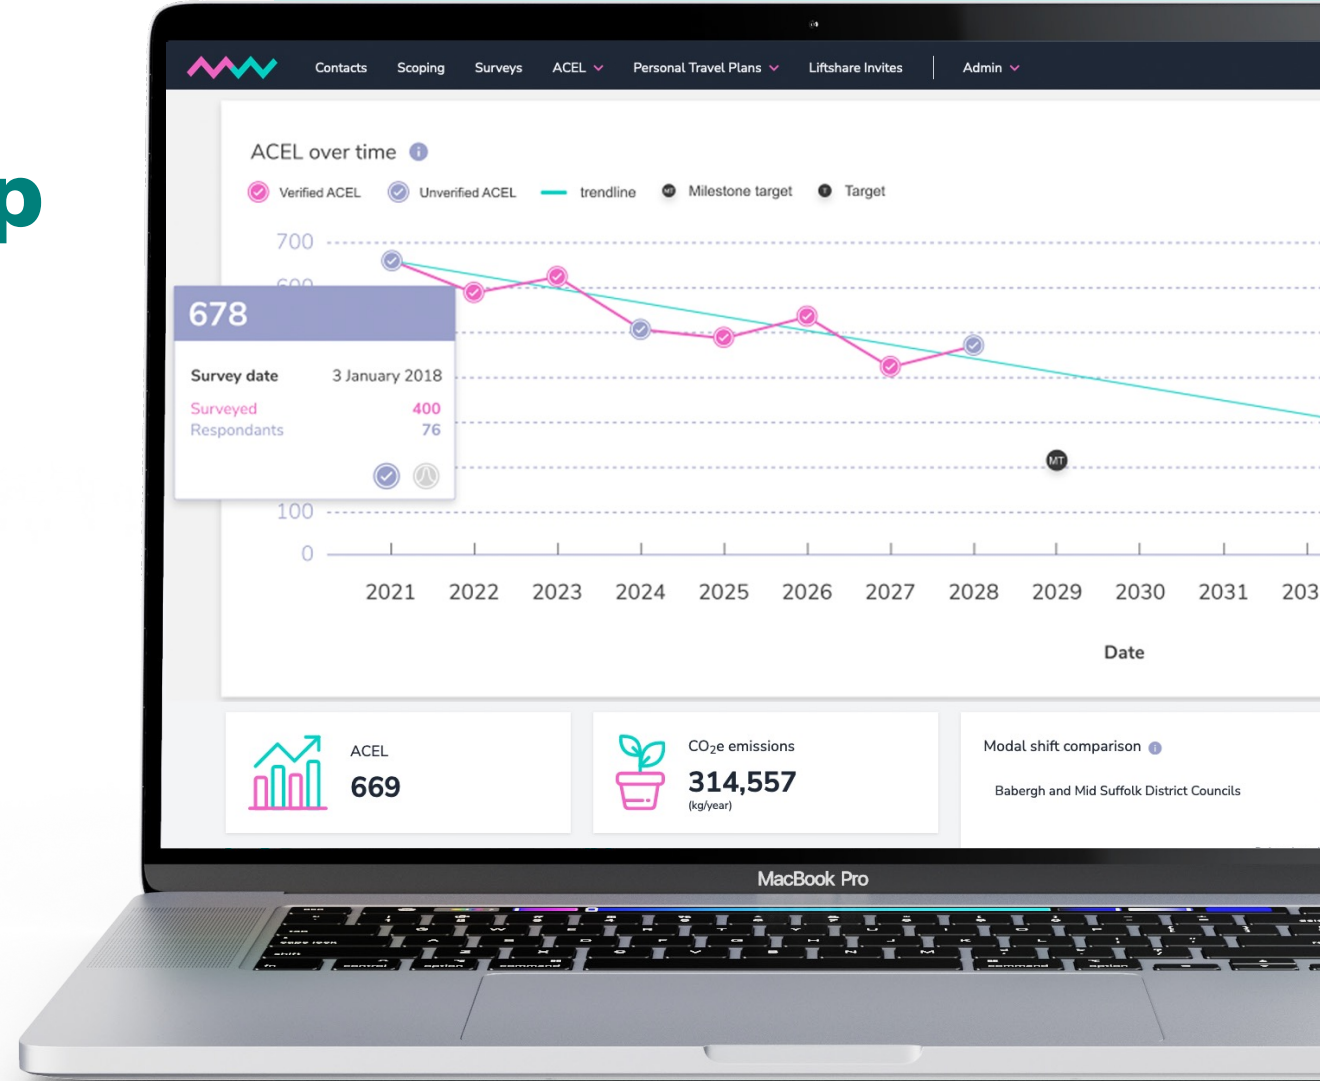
p

Contacts Scoping Surveys ACEL Personal Travel Plans Liftshare Invites Admin

ACEL over time

Verified ACEL Unverified ACEL trendline Milestone target Target

700

600

678

Survey date 3 January 2018

Surveyed 400
Respondants 76

100

0

MT

2021 2022 2023 2024 2025 2026 2027 2028 2029 2030 2031 203

Date

ACEL
669

CO$_2$e emissions
314,557
(kg/year)

Modal shift comparison

Babergh and Mid Suffolk District Councils

MacBook Pro